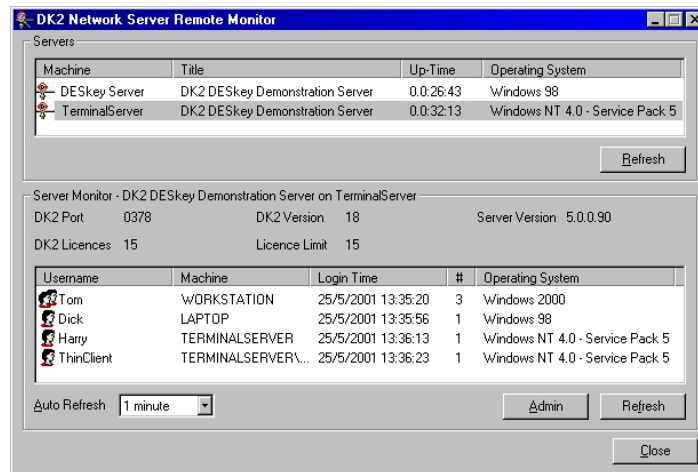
DK2 Network Server Remote Monitor

Servers

| Machine | Title | Up-Time | Operating System |
|---|---|---|---|
| DESkey Server | DK2 DESkey Demonstration Server | 0.0:26:43 | Windows 98 |
| TerminalServer | DK2 DESkey Demonstration Server | 0.0:32:13 | Windows NT 4.0 - Service Pack 5 |

Refresh

Server Monitor - DK2 DESkey Demonstration Server on TerminalServer

DK2 Port 0378

DK2 Version 18

Server Version 5.0.0.90

DK2 Licences 15

Licence Limit 15

| Username | Machine | Login Time | # | Operating System |
|---|---|---|---|---|
| Tom | WORKSTATION | 25/5/2001 13:35:20 | 3 | Windows 2000 |
| Dick | LAPTOP | 25/5/2001 13:35:56 | 1 | Windows 98 |
| Harry | TERMINALSERVER | 25/5/2001 13:36:13 | 1 | Windows NT 4.0 - Service Pack 5 |
| ThinClient | TERMINALSERVER\... | 25/5/2001 13:36:23 | 1 | Windows NT 4.0 - Service Pack 5 |

Auto Refresh 1 minute

Admin

Refresh

Close